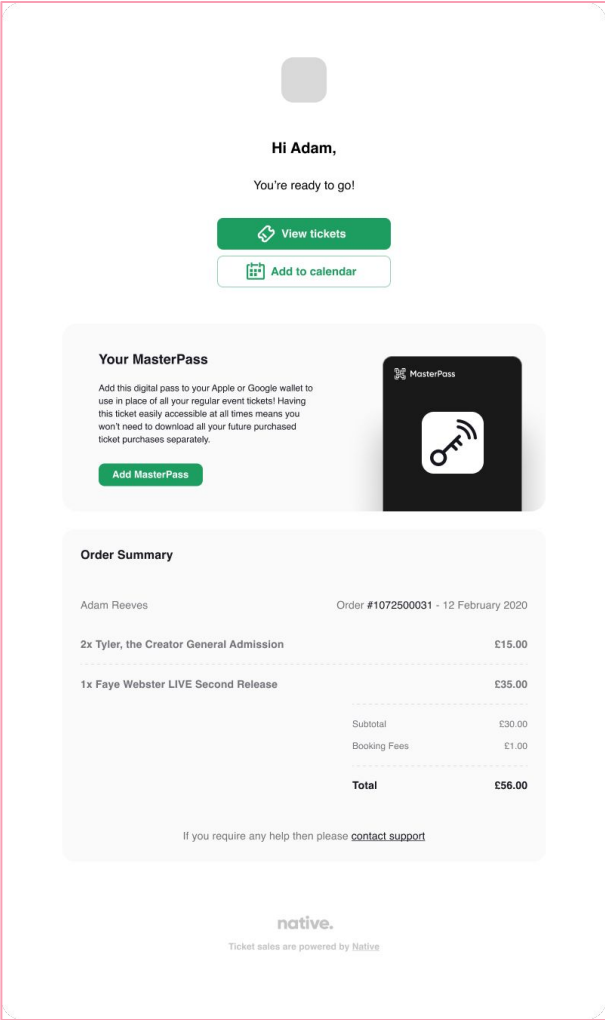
Hi Adam,

You're ready to go!

View tickets

Add to calendar

Your MasterPass

Add this digital pass to your Apple or Google wallet to use in place of all your regular event tickets! Having this ticket easily accessible at all times means you won't need to download all your future purchased ticket purchases separately.

Add MasterPass

MasterPass

Order Summary

Adam Reeves

Order #1072500031 - 12 February 2020

| | |
|---|---|
| 2x Tyler, the Creator General Admission | £15.00 |
| 1x Faye Webster LIVE Second Release | £35.00 |
| Subtotal | £30.00 |
| Booking Fees | £1.00 |
| Total | £56.00 |

If you require any help then please contact support

native.

Ticket sales are powered by Native